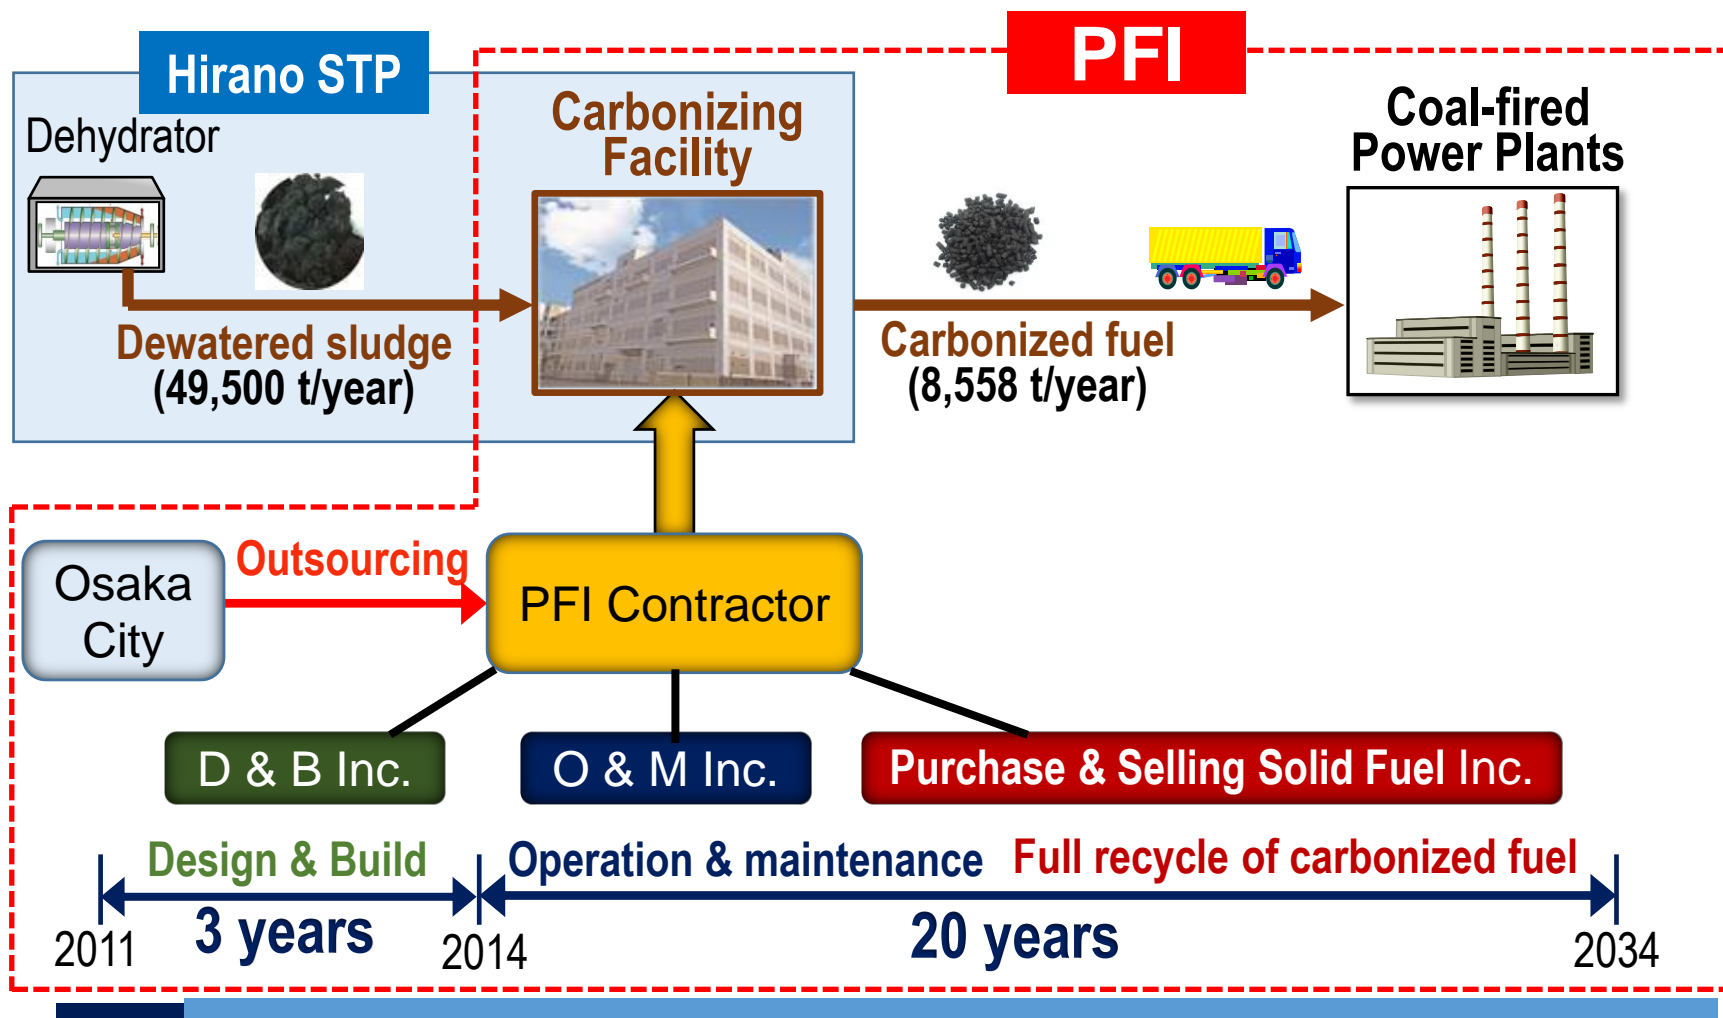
Hirano STP

PFI

Dehydrator

Carbonizing Facility

Coal-fired Power Plants

Dewatered sludge (49,500 t/year)

Carbonized fuel (8,558 t/year)

Osaka City

Outsourcing

PFI Contractor

D & B Inc.

O & M Inc.

Purchase & Selling Solid Fuel Inc.

Design & Build

Operation & maintenance

Full recycle of carbonized fuel

2011

3 years

2014

20 years

2034